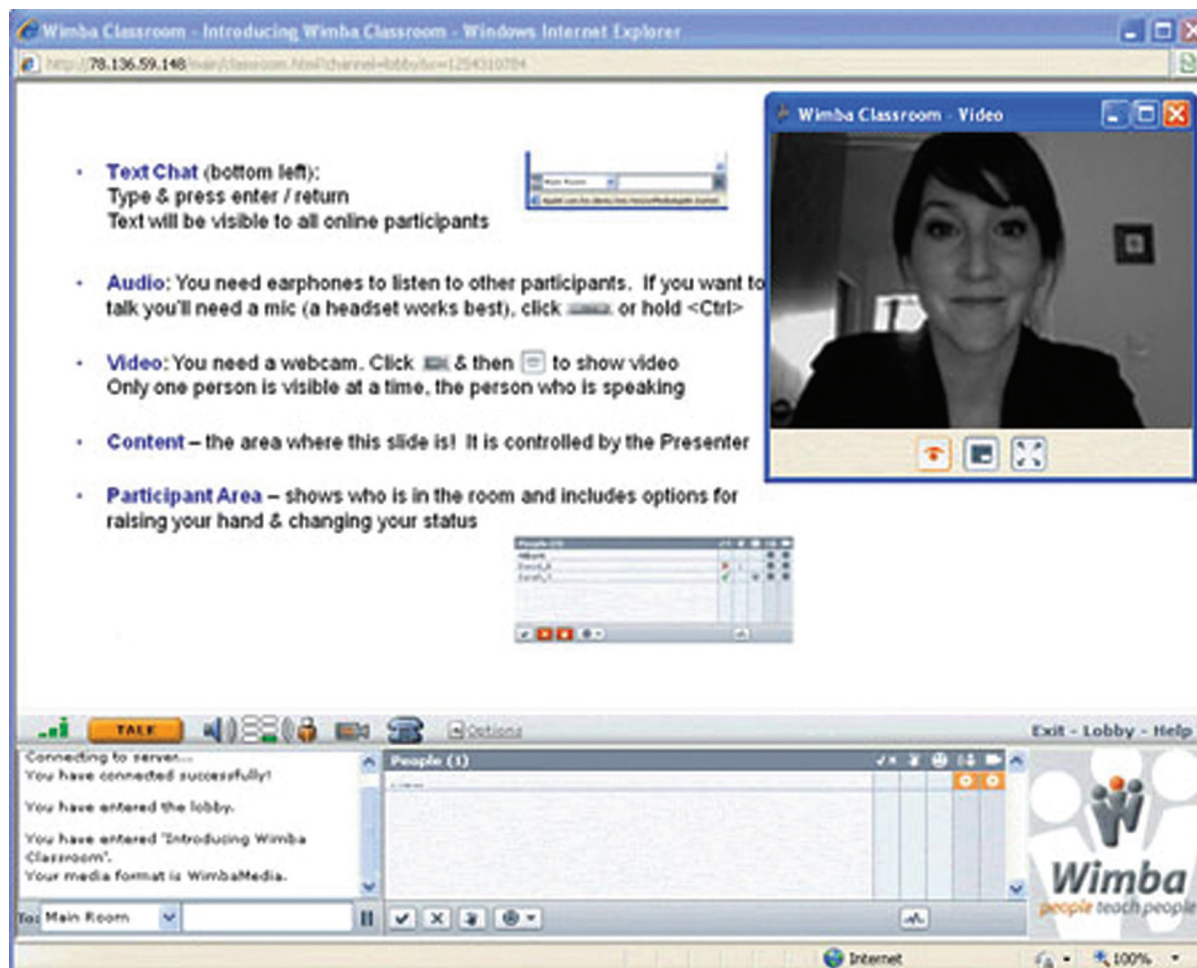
Wimba Classroom - Introducing Wimba Classroom - Windows Internet Explorer

http://78.136.59.148/main/classroom.html?channel=lobby&v=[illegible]

Wimba Classroom - Video

• Text Chat (bottom left):
Type & press enter / return
Text will be visible to all online participants

Main Room

• Audio: You need earphones to listen to other participants. If you want to talk you'll need a mic (a headset works best), click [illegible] or hold <Ctrl>

• Video: You need a webcam. Click & then to show video
Only one person is visible at a time, the person who is speaking

• Content – the area where this slide is! It is controlled by the Presenter

• Participant Area – shows who is in the room and includes options for raising your hand & changing your status

People (3)
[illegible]
David_A
Sarah_T

TALK

Options

Exit - Lobby - Help

Connecting to server...
You have connected successfully!

You have entered the lobby.

You have entered "Introducing Wimba Classroom".
Your media format is WimbaMedia.

People (1)

To: Main Room

Wimba
people teach people

Internet

100%